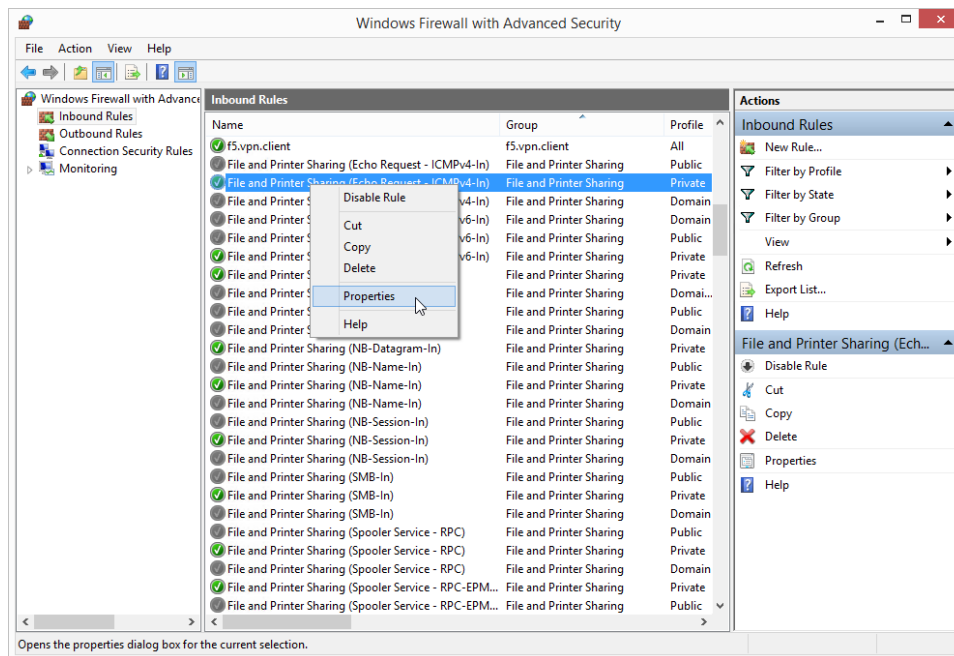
Windows Firewall with Advanced Security

File Action View Help

Windows Firewall with Advance
Inbound Rules
Outbound Rules
Connection Security Rules
Monitoring

Inbound Rules

| Name | Group | Profile |
|---|---|---|
| f5.vpn.client | f5.vpn.client | All |
| File and Printer Sharing (Echo Request - ICMPv4-In) | File and Printer Sharing | Public |
| File and Printer Sharing (Echo Request - ICMPv4-In) | File and Printer Sharing | Private |
| File and Printer S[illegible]v4-In) | File and Printer Sharing | Domain |
| File and Printer S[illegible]v6-In) | File and Printer Sharing | Domain |
| File and Printer S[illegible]v6-In) | File and Printer Sharing | Public |
| File and Printer S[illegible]v6-In) | File and Printer Sharing | Private |
| File and Printer S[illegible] | File and Printer Sharing | Private |
| File and Printer S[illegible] | File and Printer Sharing | Domai... |
| File and Printer S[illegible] | File and Printer Sharing | Public |
| File and Printer S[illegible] | File and Printer Sharing | Domain |
| File and Printer Sharing (NB-Datagram-In) | File and Printer Sharing | Private |
| File and Printer Sharing (NB-Name-In) | File and Printer Sharing | Public |
| File and Printer Sharing (NB-Name-In) | File and Printer Sharing | Private |
| File and Printer Sharing (NB-Name-In) | File and Printer Sharing | Domain |
| File and Printer Sharing (NB-Session-In) | File and Printer Sharing | Public |
| File and Printer Sharing (NB-Session-In) | File and Printer Sharing | Private |
| File and Printer Sharing (NB-Session-In) | File and Printer Sharing | Domain |
| File and Printer Sharing (SMB-In) | File and Printer Sharing | Public |
| File and Printer Sharing (SMB-In) | File and Printer Sharing | Private |
| File and Printer Sharing (SMB-In) | File and Printer Sharing | Domain |
| File and Printer Sharing (Spooler Service - RPC) | File and Printer Sharing | Public |
| File and Printer Sharing (Spooler Service - RPC) | File and Printer Sharing | Private |
| File and Printer Sharing (Spooler Service - RPC) | File and Printer Sharing | Domain |
| File and Printer Sharing (Spooler Service - RPC-EPM... | File and Printer Sharing | Private |
| File and Printer Sharing (Spooler Service - RPC-EPM... | File and Printer Sharing | Public |

Disable Rule
Cut
Copy
Delete
Properties
Help

Actions
Inbound Rules
New Rule...
Filter by Profile
Filter by State
Filter by Group
View
Refresh
Export List...
Help
File and Printer Sharing (Ech...
Disable Rule
Cut
Copy
Delete
Properties
Help

Opens the properties dialog box for the current selection.